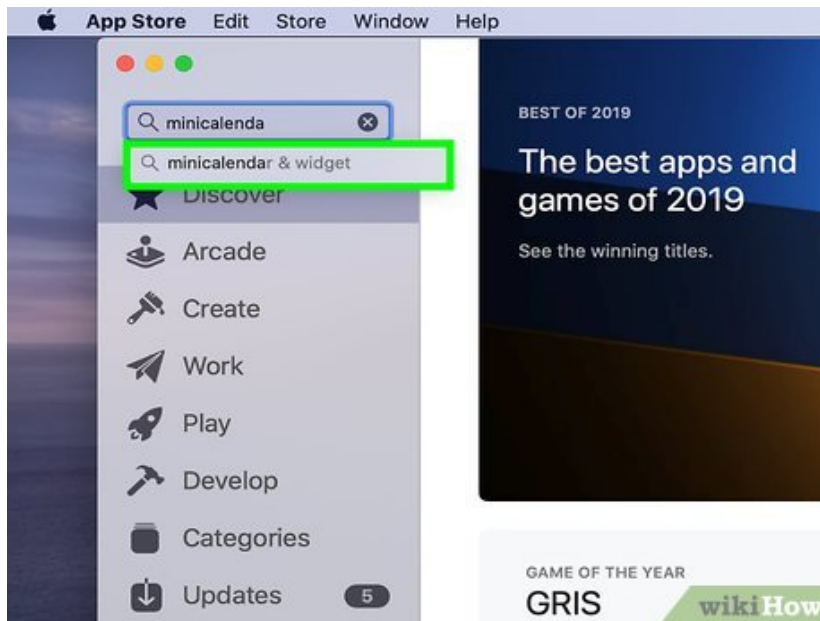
App Store Edit Store Window Help

minicalenda

minicalendar & widget

Discover

Arcade

Create

Work

Play

Develop

Categories

Updates 5

BEST OF 2019

The best apps and games of 2019

See the winning titles.

GAME OF THE YEAR

GRIS

wikiHow